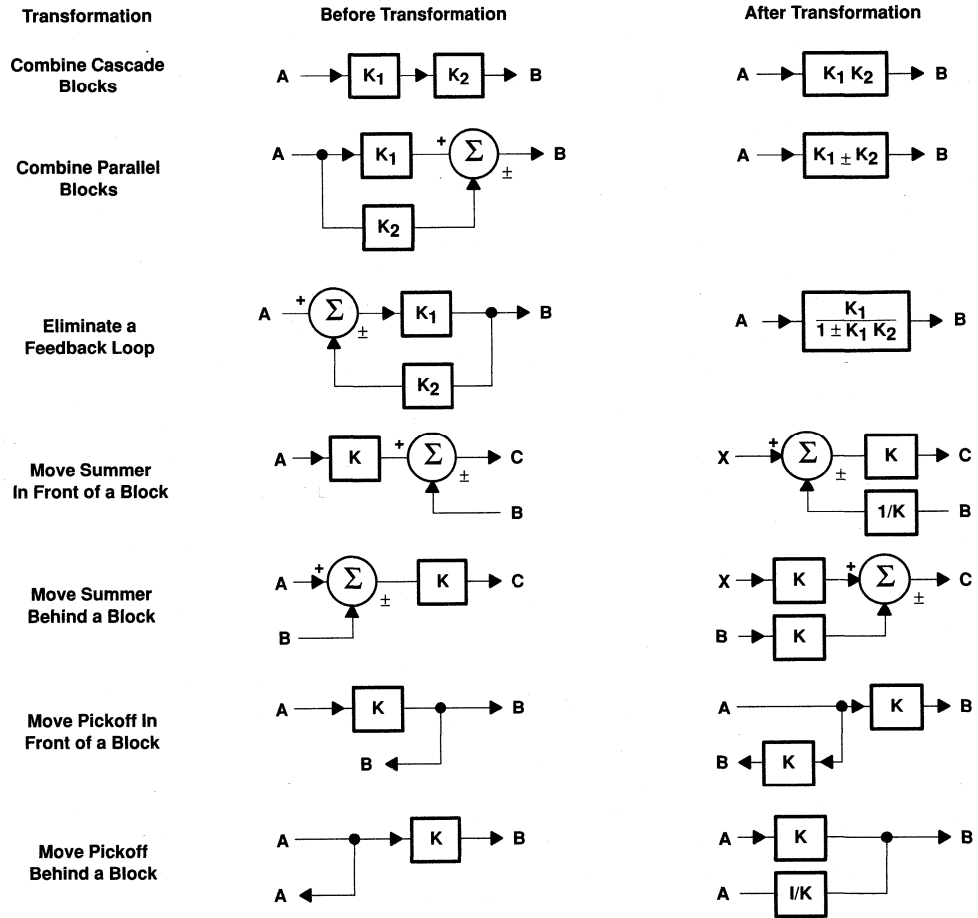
| Transformation | Before Transformation | After Transformation |
|---|---|---|
| Combine Cascade Blocks | A $K_1$ $K_2$ B | A $K_1 K_2$ B |
| Combine Parallel Blocks | A $K_1$ + $\Sigma$ ± B $K_2$ | A $K_1 \pm K_2$ B |
| Eliminate a Feedback Loop | A + $\Sigma$ ± $K_1$ B $K_2$ | A $\frac{K_1}{1 \pm K_1 K_2}$ B |
| Move Summer In Front of a Block | A K + $\Sigma$ ± C B | X + $\Sigma$ ± K C 1/K B |
| Move Summer Behind a Block | A + $\Sigma$ ± K C B | X K + $\Sigma$ ± C B K |
| Move Pickoff In Front of a Block | A K B B | A K B B K |
| Move Pickoff Behind a Block | A K B A | A K B A I/K |